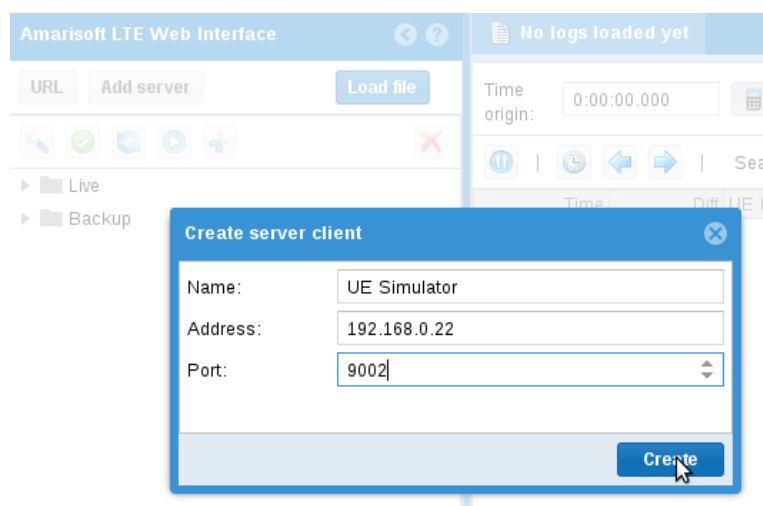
Amarisoft LTE Web Interface

No logs loaded yet

URL Add server Load file

Time origin: 0:00:00.000

Live

Backup

Sea

Time Diff UE

Create server client

Name: UE Simulator

Address: 192.168.0.22

Port: 9002

Create